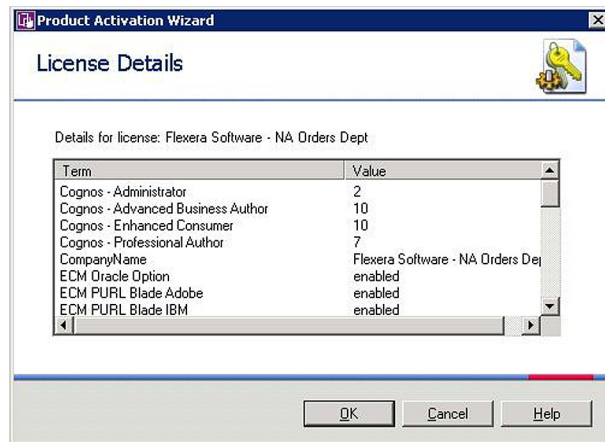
Product Activation Wizard

License Details

Details for license: Flexera Software - NA Orders Dept

| Term | Value |
|---|---|
| Cognos - Administrator | 2 |
| Cognos - Advanced Business Author | 10 |
| Cognos - Enhanced Consumer | 10 |
| Cognos - Professional Author | 7 |
| CompanyName | Flexera Software - NA Orders Dep |
| ECM Oracle Option | enabled |
| ECM PURL Blade Adobe | enabled |
| ECM PURL Blade IBM | enabled |

OK Cancel Help